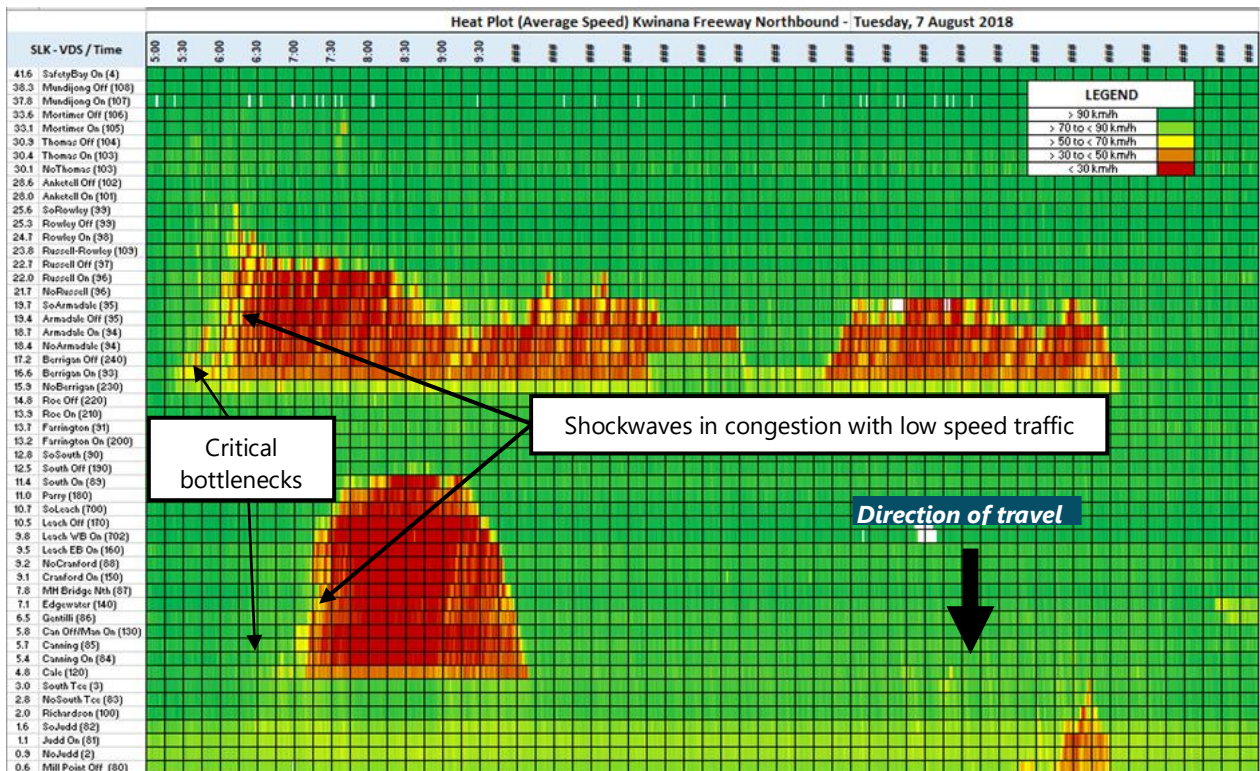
Heat Plot (Average Speed) Kwinana Freeway Northbound - Tuesday, 7 August 2018

SLK - VDS / Time

5:00 5:30 6:00 6:30 7:00 7:30 8:00 8:30 9:00 9:30 ## ## ## ## ## ## ## ## ## ## ## ## ## ## ## ## ## ## ## ## ## ## ##

41.6 SafetyBay On (4)
38.3 Mundijong Off (108)
37.8 Mundijong On (107)
33.6 Mortimer Off (106)
33.1 Mortimer On (105)
30.9 Thomas Off (104)
30.4 Thomas On (103)
30.1 NoThomas (103)
28.6 Anketell Off (102)
28.0 Anketell On (101)
25.6 SoRowley (39)
25.3 Rowley Off (39)
24.7 Rowley On (38)
23.8 Russell-Rowley (109)
22.7 Russell Off (37)
22.0 Russell On (36)
21.7 NoRussell (36)
19.7 SoArmadale (35)
19.4 Armadale Off (35)
18.7 Armadale On (34)
18.4 NoArmadale (34)
17.2 Berrigan Off (240)
16.6 Berrigan On (33)
15.9 NoBerrigan (230)
14.8 Roe Off (220)
13.9 Roe On (210)
13.7 Farrington (31)
13.2 Farrington On (200)
12.8 SoSouth (30)
12.5 South Off (190)
11.4 South On (89)
11.0 Parry (180)
10.7 SoLeach (700)
10.5 Leach Off (170)
9.8 Leach WB On (702)
9.5 Leach EB On (160)
9.2 NoCranford (88)
9.1 Cranford On (150)
7.8 MH Bridge Nth (87)
7.1 Edgewater (140)
6.5 Gentilli (86)
5.8 Can Off/Man On (130)
5.7 Canning (85)
5.4 Canning On (84)
4.8 Cale (120)
3.0 South Tce (3)
2.8 NoSouth Tce (83)
2.0 Richardson (100)
1.6 SoJudd (82)
1.1 Judd On (81)
0.9 NoJudd (2)
0.6 Mill Point Off (80)

LEGEND
> 90 km/h
> 70 to < 90 km/h
> 50 to < 70 km/h
> 30 to < 50 km/h
< 30 km/h

Critical bottlenecks

Shockwaves in congestion with low speed traffic

Direction of travel